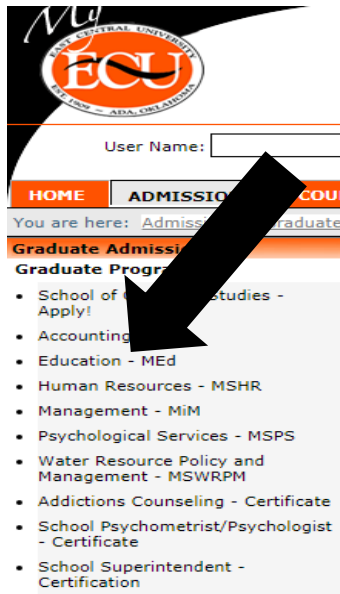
My
EAST CENTRAL UNIVERSITY
ECU
EST. 1909 – ADA, OKLAHOMA

User Name:

HOME
ADMISSIO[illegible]
COU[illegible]

You are here: Admiss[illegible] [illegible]raduate

Graduate Admissi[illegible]
Graduate Progra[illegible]

- School of G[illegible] Studies - Apply!
- Accounting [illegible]
- Education - MEd
- Human Resources - MSHR
- Management - MiM
- Psychological Services - MSPS
- Water Resource Policy and Management - MSWRPM
- Addictions Counseling - Certificate
- School Psychometrist/Psychologist - Certificate
- School Superintendent - Certification